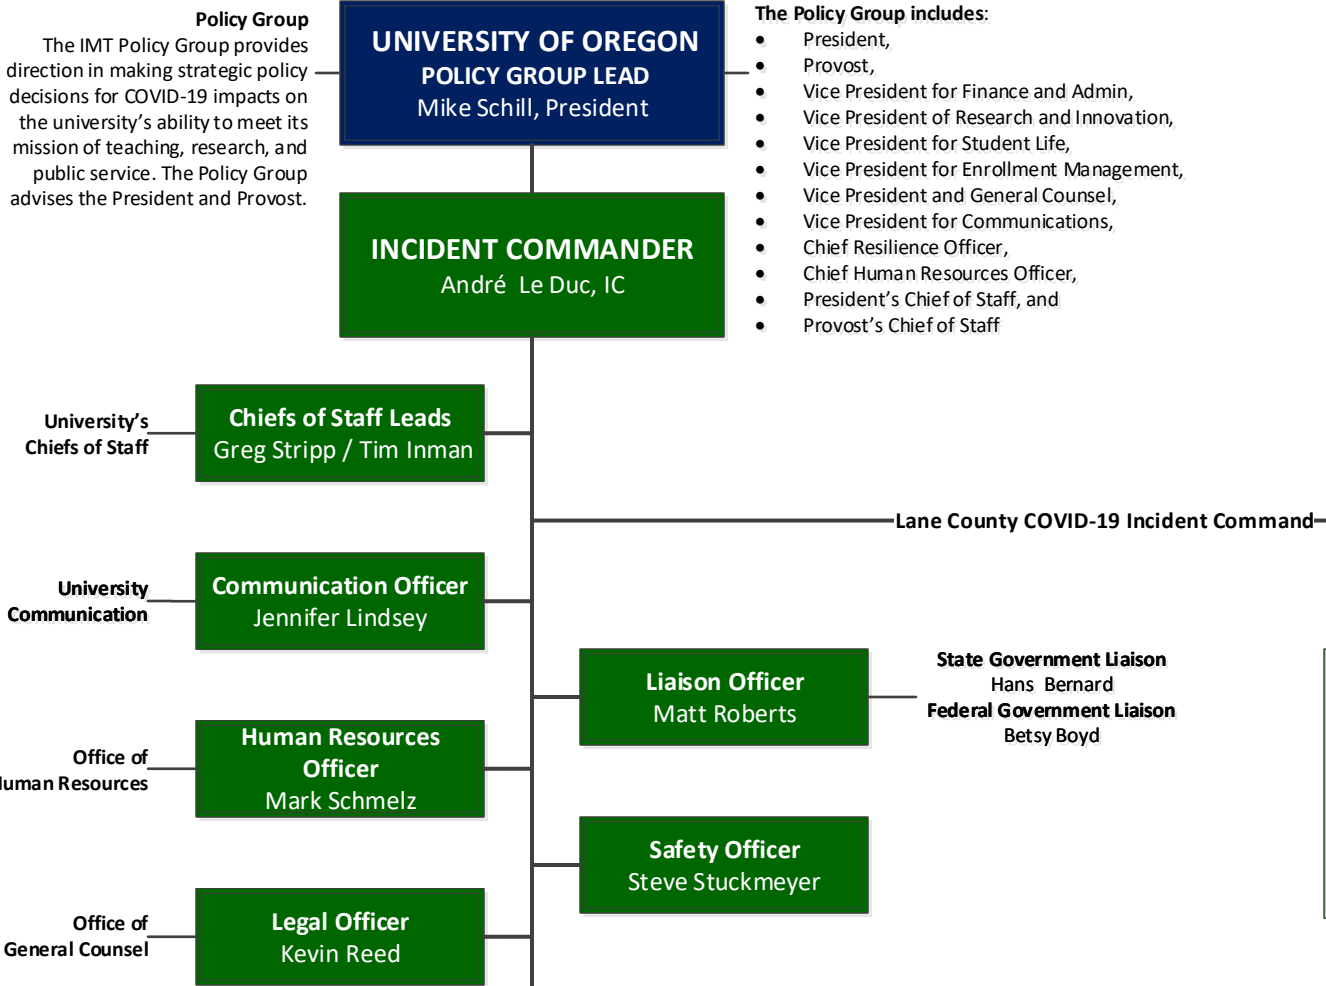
Policy Group
The IMT Policy Group provides direction in making strategic policy decisions for COVID-19 impacts on the university's ability to meet its mission of teaching, research, and public service. The Policy Group advises the President and Provost.

UNIVERSITY OF OREGON
POLICY GROUP LEAD
Mike Schill, President

The Policy Group includes:
- President,
- Provost,
- Vice President for Finance and Admin,
- Vice President of Research and Innovation,
- Vice President for Student Life,
- Vice President for Enrollment Management,
- Vice President and General Counsel,
- Vice President for Communications,
- Chief Resilience Officer,
- Chief Human Resources Officer,
- President's Chief of Staff, and
- Provost's Chief of Staff

INCIDENT COMMANDER
André Le Duc, IC

University's Chiefs of Staff

Chiefs of Staff Leads
Greg Stripp / Tim Inman

Lane County COVID-19 Incident Command

University Communication

Communication Officer
Jennifer Lindsey

Liaison Officer
Matt Roberts

State Government Liaison
Hans Bernard
Federal Government Liaison
Betsy Boyd

Office of
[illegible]uman Resources

Human Resources Officer
Mark Schmelz

Safety Officer
Steve Stuckmeyer

Office of General Counsel

Legal Officer
Kevin Reed